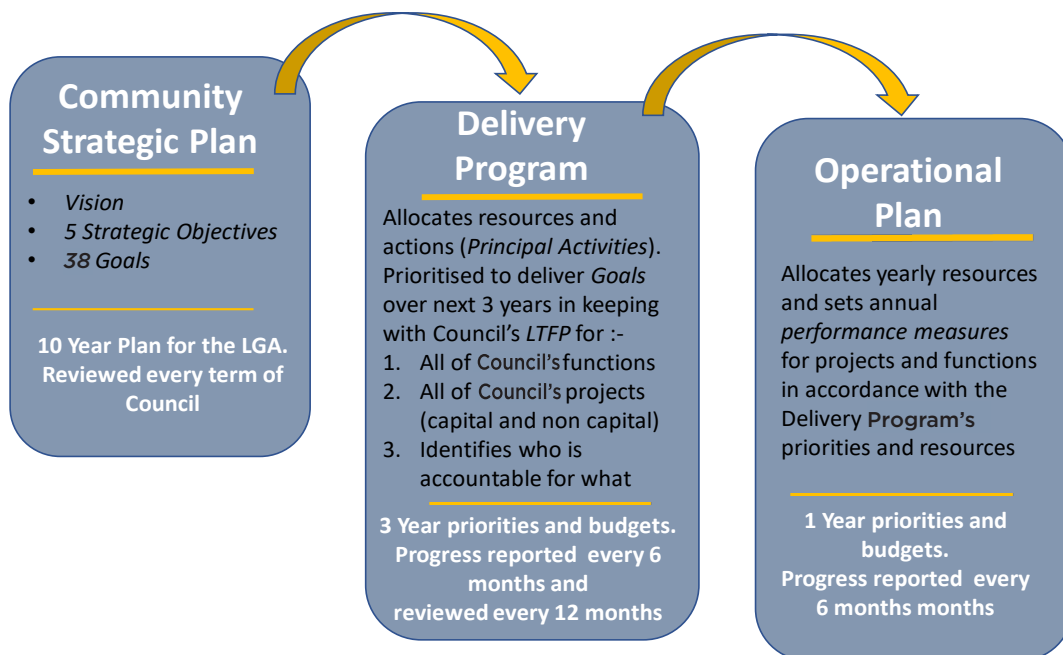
Community Strategic Plan

- *Vision*
- *5 Strategic Objectives*
- *38 Goals*

10 Year Plan for the LGA. Reviewed every term of Council

Delivery Program

Allocates resources and actions (*Principal Activities*). Prioritised to deliver *Goals* over next 3 years in keeping with Council's *LTFP* for :-

1. All of Council's functions
2. All of Council's projects (capital and non capital)
3. Identifies who is accountable for what

3 Year priorities and budgets. Progress reported every 6 months and reviewed every 12 months

Operational Plan

Allocates yearly resources and sets annual *performance measures* for projects and functions in accordance with the Delivery Program's priorities and resources

1 Year priorities and budgets. Progress reported every 6 months months